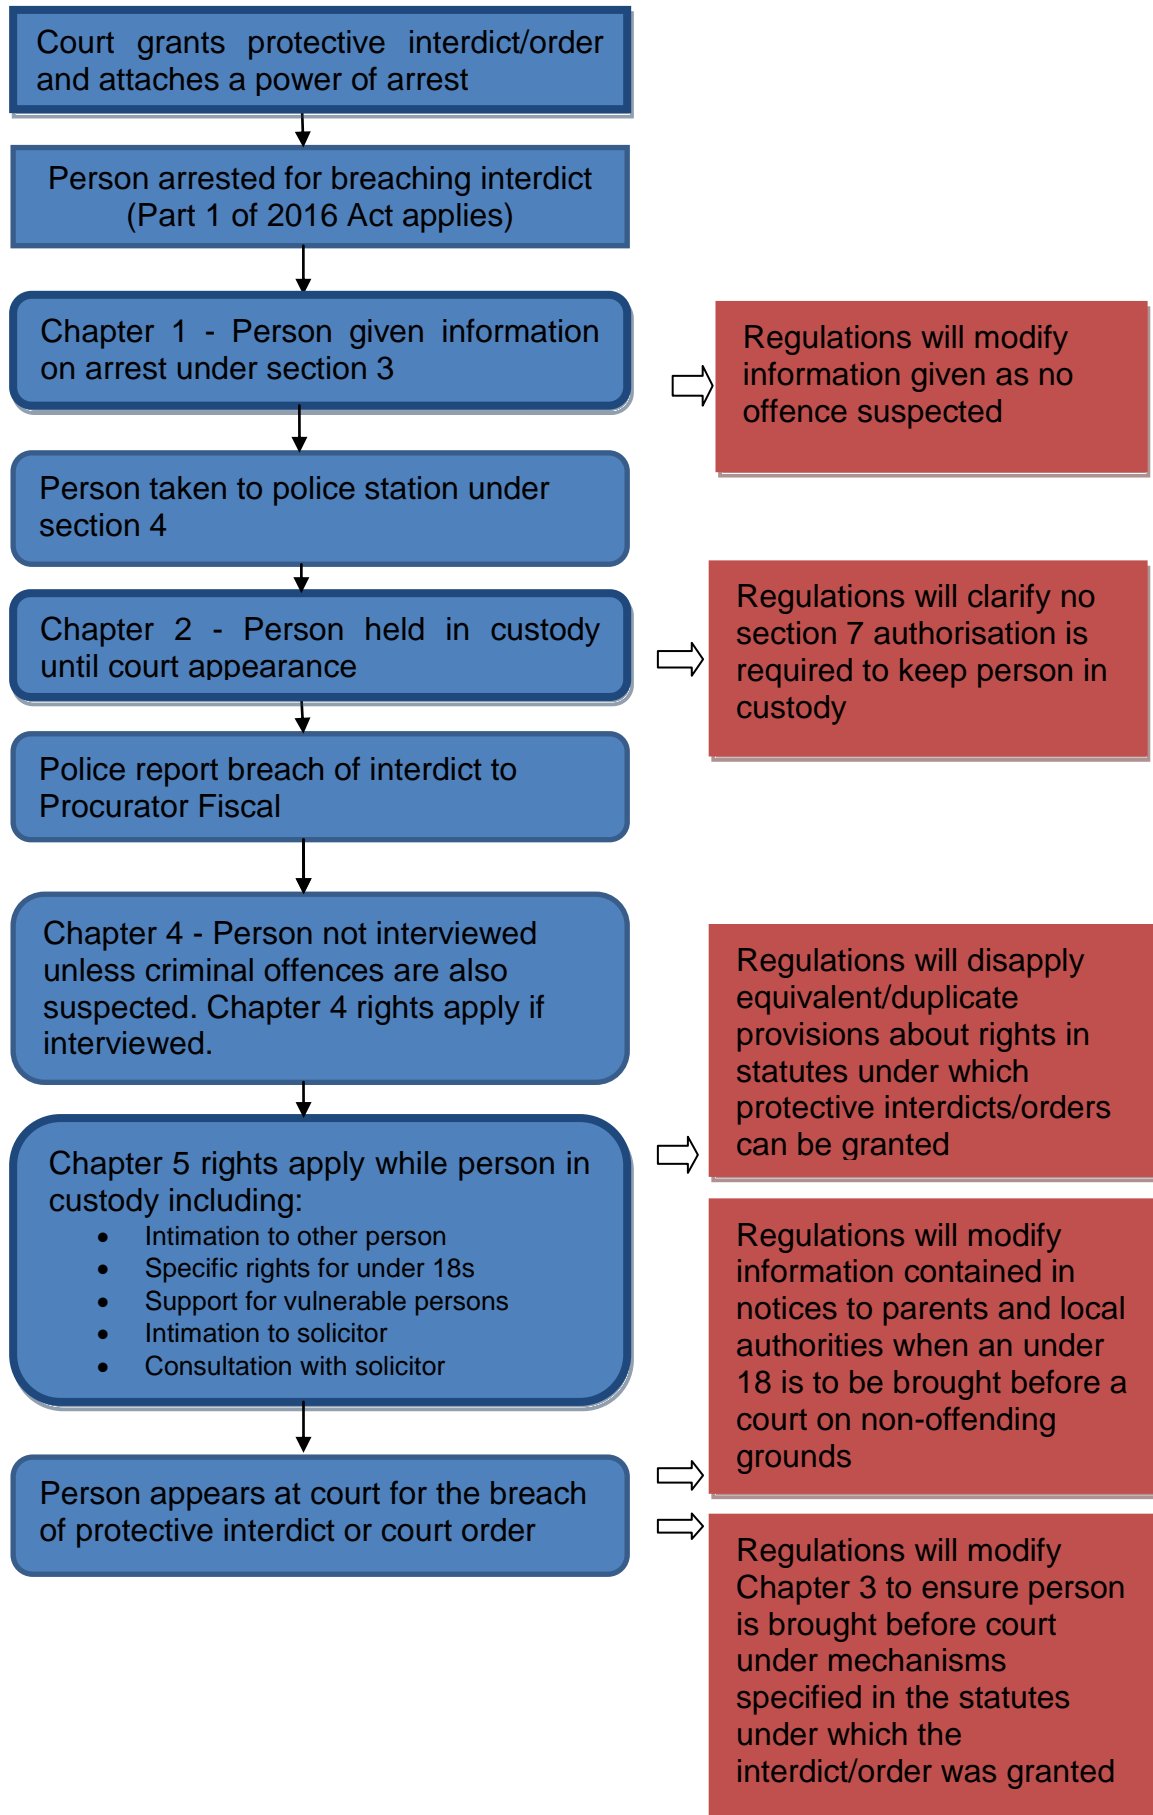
Court grants protective interdict/order and attaches a power of arrest

Person arrested for breaching interdict (Part 1 of 2016 Act applies)

Chapter 1 - Person given information on arrest under section 3

Regulations will modify information given as no offence suspected

Person taken to police station under section 4

Chapter 2 - Person held in custody until court appearance

Regulations will clarify no section 7 authorisation is required to keep person in custody

Police report breach of interdict to Procurator Fiscal

Chapter 4 - Person not interviewed unless criminal offences are also suspected. Chapter 4 rights apply if interviewed.

Regulations will disapply equivalent/duplicate provisions about rights in statutes under which protective interdicts/orders can be granted

Chapter 5 rights apply while person in custody including:
- Intimation to other person
- Specific rights for under 18s
- Support for vulnerable persons
- Intimation to solicitor
- Consultation with solicitor

Regulations will modify information contained in notices to parents and local authorities when an under 18 is to be brought before a court on non-offending grounds

Person appears at court for the breach of protective interdict or court order

Regulations will modify Chapter 3 to ensure person is brought before court under mechanisms specified in the statutes under which the interdict/order was granted